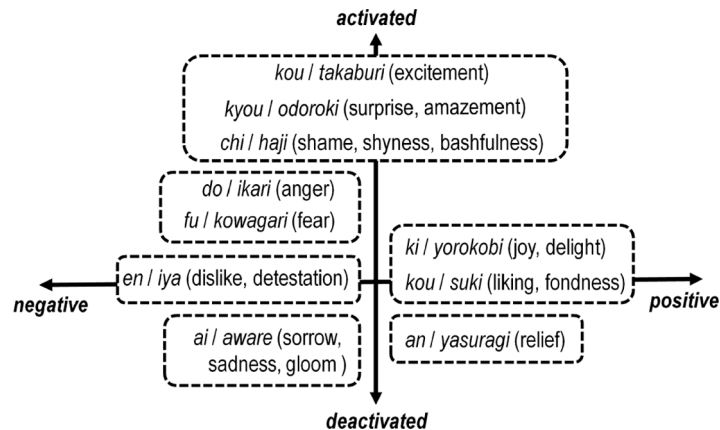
activated

kou / takaburi (excitement)
kyou / odoroki (surprise, amazement)
chi / haji (shame, shyness, bashfulness)

do / ikari (anger)
fu / kowagari (fear)

ki / yorokobi (joy, delight)
kou / suki (liking, fondness)

en / iya (dislike, detestation)

negative

positive

ai / aware (sorrow, sadness, gloom )

an / yasuragi (relief)

deactivated